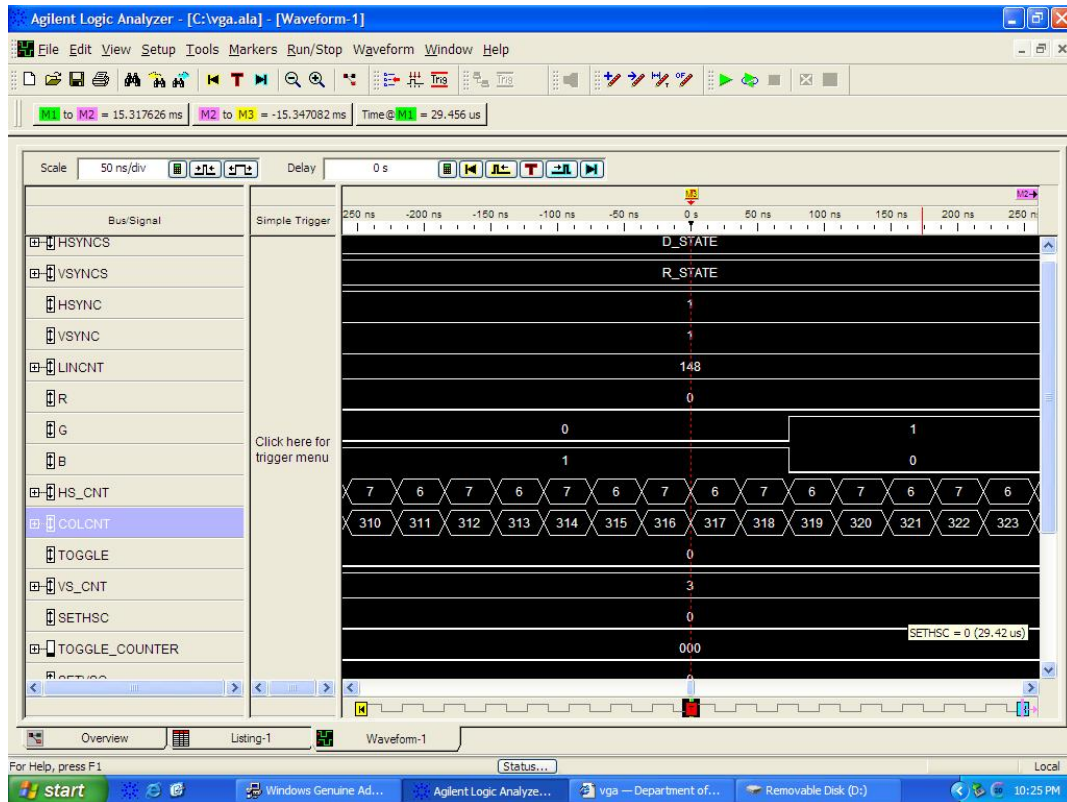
Agilent Logic Analyzer - [C:\vga.ala] - [Waveform-1]

File Edit View Setup Tools Markers Run/Stop Waveform Window Help

M1 to M2 = 15.317626 ms | M2 to M3 = -15.347082 ms | Time@M1 = 29.456 us

Scale 50 ns/div Delay 0 s

Bus/Signal | Simple Trigger

250 ns -200 ns -150 ns -100 ns -50 ns 0 s 50 ns 100 ns 150 ns 200 ns 250 ns

M3 M2

HSYNCS D_STATE
VSYNCS R_STATE
HSYNC 1
VSYNC 1
LINCNT 148
R 0
G 0 1
B 1 0
HS_CNT 7 6 7 6 7 6 7 6 7 6 7 6 7 6
COLCNT 310 311 312 313 314 315 316 317 318 319 320 321 322 323
TOGGLE 0
VS_CNT 3
SETHSC 0
TOGGLE_COUNTER 000

Click here for trigger menu

SETHSC = 0 (29.42 us)

Overview Listing-1 Waveform-1

For Help, press F1 Status... Local

start Windows Genuine Ad... Agilent Logic Analyze... vga — Department of... Removable Disk (D:) 10:25 PM